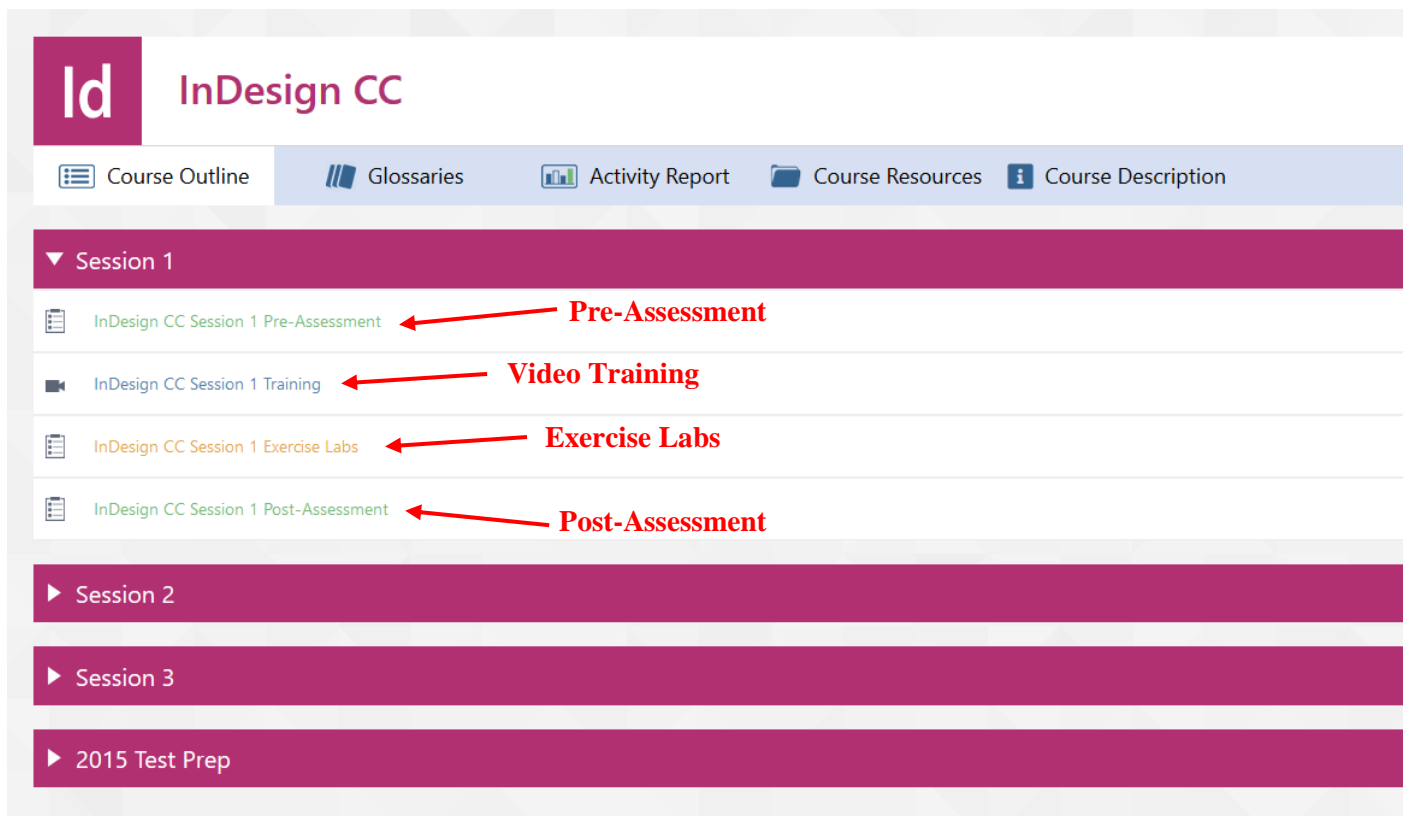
Id

InDesign CC

Course Outline
Glossaries
Activity Report
Course Resources
Course Description

Session 1

InDesign CC Session 1 Pre-Assessment
Pre-Assessment

InDesign CC Session 1 Training
Video Training

InDesign CC Session 1 Exercise Labs
Exercise Labs

InDesign CC Session 1 Post-Assessment
Post-Assessment

Session 2

Session 3

2015 Test Prep